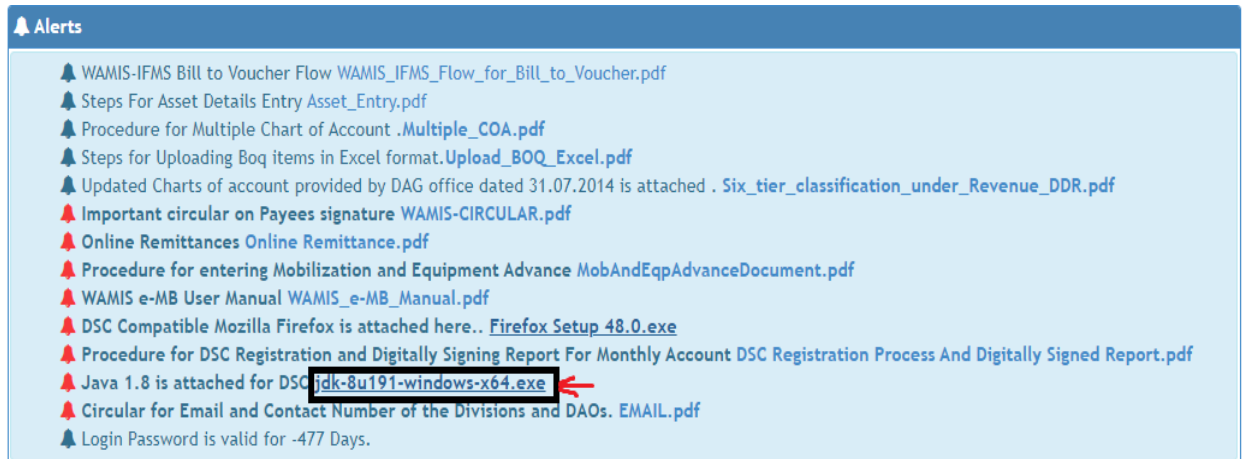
Alerts

WAMIS-IFMS Bill to Voucher Flow WAMIS_IFMS_Flow_for_Bill_to_Voucher.pdf
Steps For Asset Details Entry Asset_Entry.pdf
Procedure for Multiple Chart of Account .Multiple_COA.pdf
Steps for Uploading Boq items in Excel format.Upload_BOQ_Excel.pdf
Updated Charts of account provided by DAG office dated 31.07.2014 is attached . Six_tier_classification_under_Revenue_DDR.pdf
Important circular on Payees signature WAMIS-CIRCULAR.pdf
Online Remittances Online Remittance.pdf
Procedure for entering Mobilization and Equipment Advance MobAndEqpAdvanceDocument.pdf
WAMIS e-MB User Manual WAMIS_e-MB_Manual.pdf
DSC Compatible Mozilla Firefox is attached here.. Firefox Setup 48.0.exe
Procedure for DSC Registration and Digitally Signing Report For Monthly Account DSC Registration Process And Digitally Signed Report.pdf
Java 1.8 is attached for DSC jdk-8u191-windows-x64.exe
Circular for Email and Contact Number of the Divisions and DAOs. EMAIL.pdf
Login Password is valid for -477 Days.